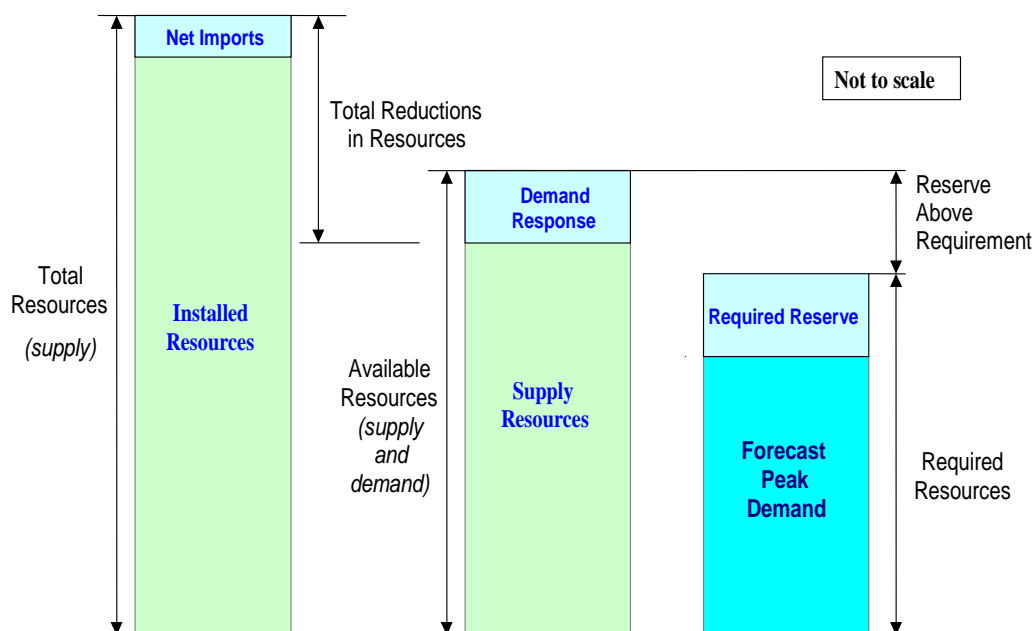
Net Imports

Total Reductions in Resources

Not to scale

Demand Response

Reserve Above Requirement

Total Resources (supply)

Installed Resources

Required Reserve

Available Resources (supply and demand)

Supply Resources

Forecast Peak Demand

Required Resources